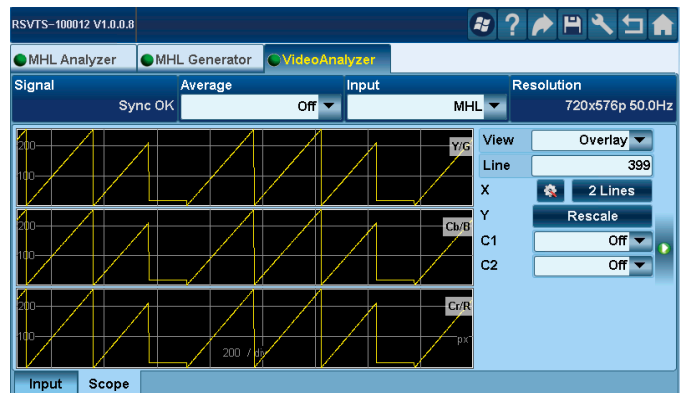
RSVTS-100012 V1.0.0.8

MHL Analyzer
MHL Generator
VideoAnalyzer

Signal
Sync OK
Average
Off
Input
MHL
Resolution
720x576p 50.0Hz

200
100
Y/G
200
100
Cb/B
200
100
Cr/R
200 / div
px

View
Overlay
Line
399
X
2 Lines
Y
Rescale
C1
Off
C2
Off

Input
Scope